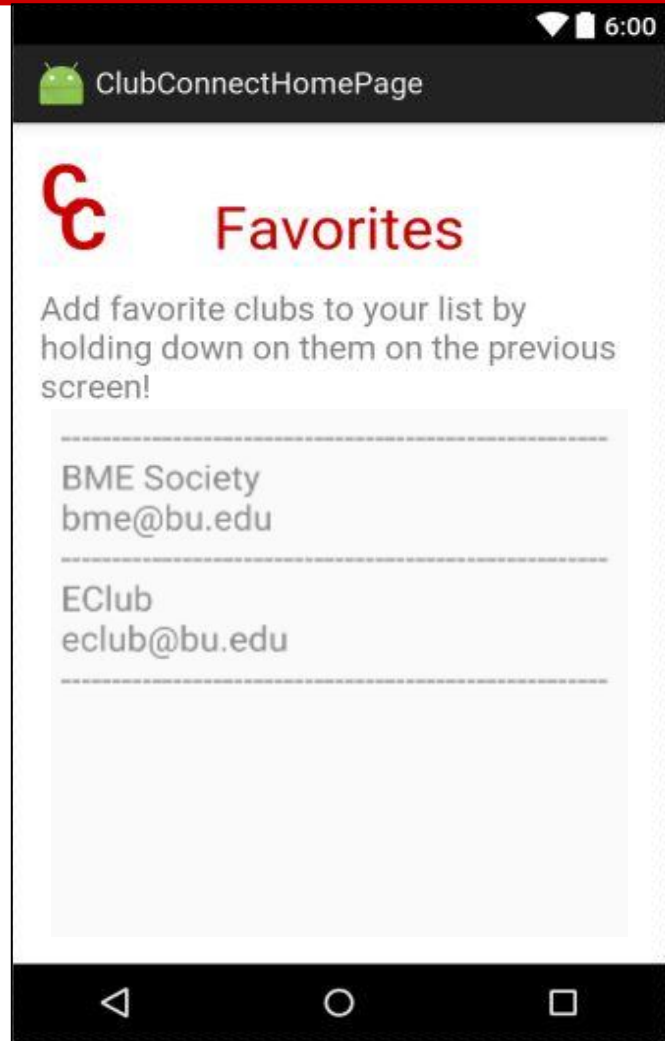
6:00

ClubConnectHomePage

CC

Favorites

Add favorite clubs to your list by holding down on them on the previous screen!

-----------------------------------------------
BME Society
bme@bu.edu
-----------------------------------------------
EClub
eclub@bu.edu
-----------------------------------------------